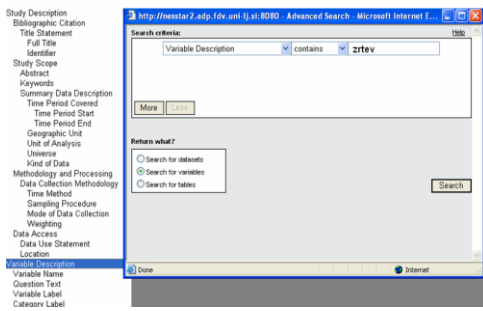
Study Description
Bibliographic Citation
Title Statement
Full Title
Identifier
Study Scope
Abstract
Keywords
Summary Data Description
Time Period Covered
Time Period Start
Time Period End
Geographic Unit
Unit of Analysis
Universe
Kind of Data
Methodology and Processing
Data Collection Methodology
Time Method
Sampling Procedure
Mode of Data Collection
Weighting
Data Access
Data Use Statement
Location
Variable Description
Variable Name
Question Text
Variable Label
Category Label

http://nesstar2.adp.fdv.uni-lj.si:8080 - Advanced Search - Microsoft Internet E...

Search criteria:
Help
Variable Description
contains
zrtev
More
Less

Return what?
Search for datasets
Search for variables
Search for tables
Search

Done
Internet